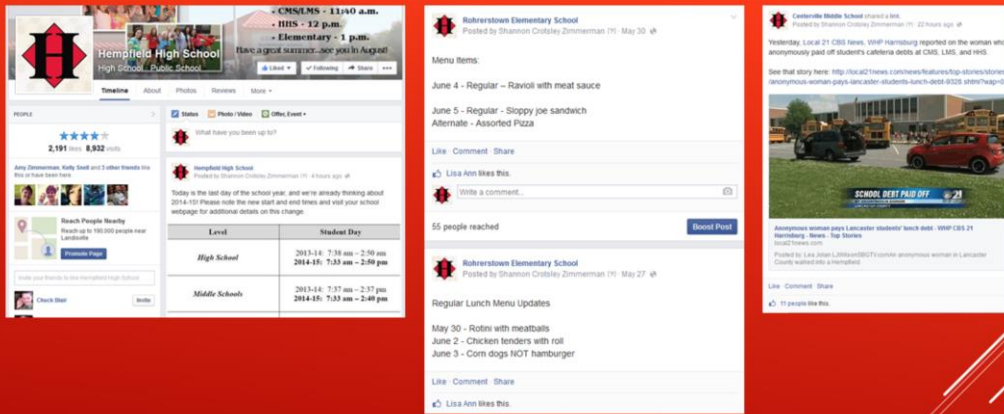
- CMS/LMS - 11:40 a.m.
- HHS - 12 p.m.
- Elementary - 1 p.m.
Have a great summer...see you in August!

Hempfield High School
High School · Public School

Liked · Following · Share · ...

Timeline · About · Photos · Reviews · More

PEOPLE

2,191 likes · 8,932 visits

Amy Zimmerman, Kelly Snell and 3 other friends like this or have been here

Reach People Nearby
Reach up to 180,000 people near Landisville
Promote Page

Invite your friends to like Hempfield High School

Check Blair · Invite

Status · Photo / Video · Offer, Event

What have you been up to?

Hempfield High School
Posted by Shannon Crotsley Zimmerman [?] · 4 hours ago

Today is the last day of the school year, and we're already thinking about 2014-15! Please note the new start and end times and visit your school webpage for additional details on this change.

| Level | Student Day |
|---|---|
| High School | 2013-14: 7:38 am – 2:50 pm<br>2014-15: 7:33 am – 2:50 pm |
| Middle Schools | 2013-14: 7:37 am – 2:37 pm<br>2014-15: 7:33 am – 2:40 pm |

Rohrerstown Elementary School
Posted by Shannon Crotsley Zimmerman [?] · May 30

Menu Items:

June 4 - Regular – Ravioli with meat sauce

June 5 - Regular - Sloppy joe sandwich
Alternate - Assorted Pizza

Like · Comment · Share

Lisa Ann likes this.

Write a comment...

55 people reached

Boost Post

Rohrerstown Elementary School
Posted by Shannon Crotsley Zimmerman [?] · May 27

Regular Lunch Menu Updates

May 30 - Rotini with meatballs
June 2 - Chicken tenders with roll
June 3 - Corn dogs NOT hamburger

Like · Comment · Share

Lisa Ann likes this.

Centerville Middle School shared a link.
Posted by Shannon Crotsley Zimmerman [?] · 22 hours ago

Yesterday, Local 21 CBS News, WHP Harrisburg reported on the woman who anonymously paid off student's cafeteria debts at CMS, LMS, and HHS.

See that story here: http://local21news.com/news/features/top-stories/stories/anonymous-woman-pays-lancaster-students-lunch-debt-9326.shtml?wap=0

SCHOOL DEBT PAID OFF 21

Anonymous woman pays Lancaster students' lunch debt - WHP CBS 21 Harrisburg - News - Top Stories
local21news.com

Posted by Lisa Julian LJWilsonWBGTV.com/An anonymous woman in Lancaster County walked into a Hempfield

Like · Comment · Share

11 people like this.